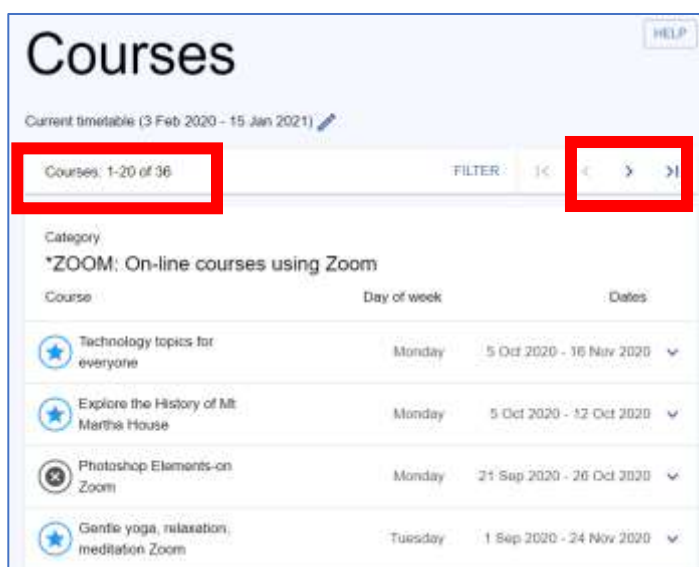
Courses

HELP

Current timetable (3 Feb 2020 - 15 Jan 2021)

Courses: 1-20 of 36

FILTER

Category

*ZOOM: On-line courses using Zoom

| Course | Day of week | Dates |
|---|---|---|
| Technology topics for everyone | Monday | 5 Oct 2020 - 16 Nov 2020 |
| Explore the History of Mt Martha House | Monday | 5 Oct 2020 - 12 Oct 2020 |
| Photoshop Elements-on Zoom | Monday | 21 Sep 2020 - 26 Oct 2020 |
| Gentle yoga, relaxation, meditation Zoom | Tuesday | 1 Sep 2020 - 24 Nov 2020 |